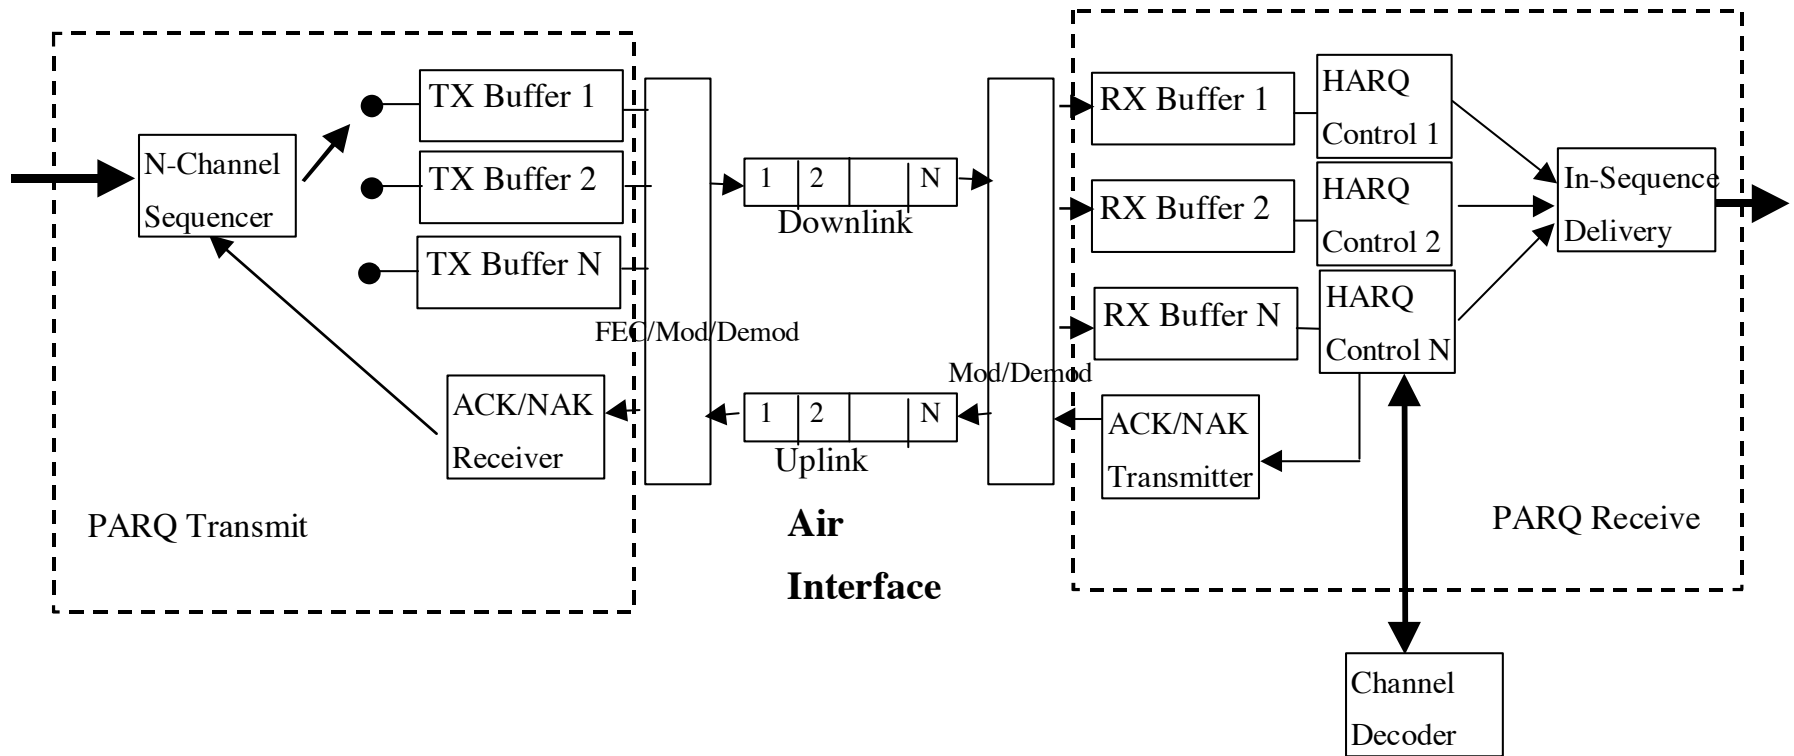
N-Channel Sequencer

TX Buffer 1

TX Buffer 2

TX Buffer N

FEC/Mod/Demod

ACK/NAK Receiver

PARQ Transmit

| 1 | 2 | | N |
|---|---|---|---|

Downlink

| 1 | 2 | | N |
|---|---|---|---|

Uplink

Air Interface

Mod/Demod

RX Buffer 1

RX Buffer 2

RX Buffer N

HARQ Control 1

HARQ Control 2

HARQ Control N

In-Sequence Delivery

ACK/NAK Transmitter

PARQ Receive

Channel Decoder